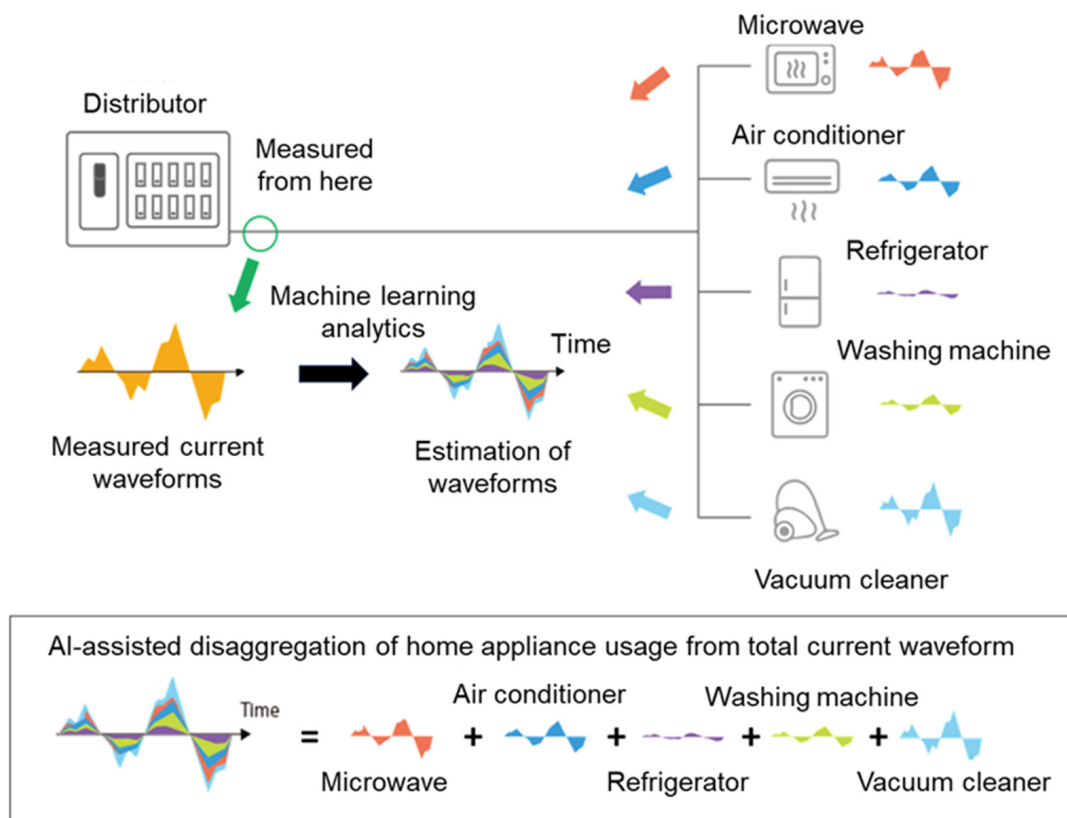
Distributor

Measured from here

Microwave

Air conditioner

Refrigerator

Washing machine

Vacuum cleaner

Machine learning analytics

Time

Measured current waveforms

Estimation of waveforms

AI-assisted disaggregation of home appliance usage from total current waveform

Time

= Microwave + Air conditioner + Refrigerator + Washing machine + Vacuum cleaner